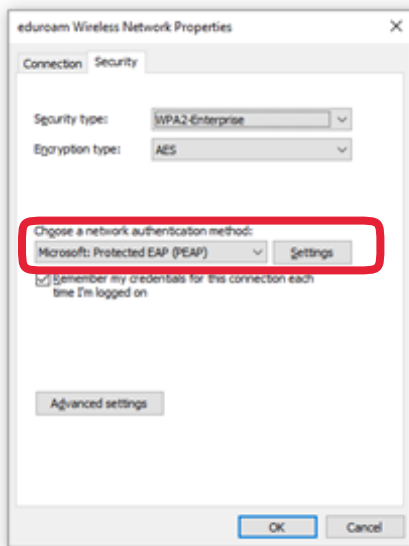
eduroam Wireless Network Properties

×

Connection | Security

Security type: WPA2-Enterprise

Encryption type: AES

Choose a network authentication method:

Microsoft: Protected EAP (PEAP) | Settings

Remember my credentials for this connection each time I'm logged on

Advanced settings

OK | Cancel